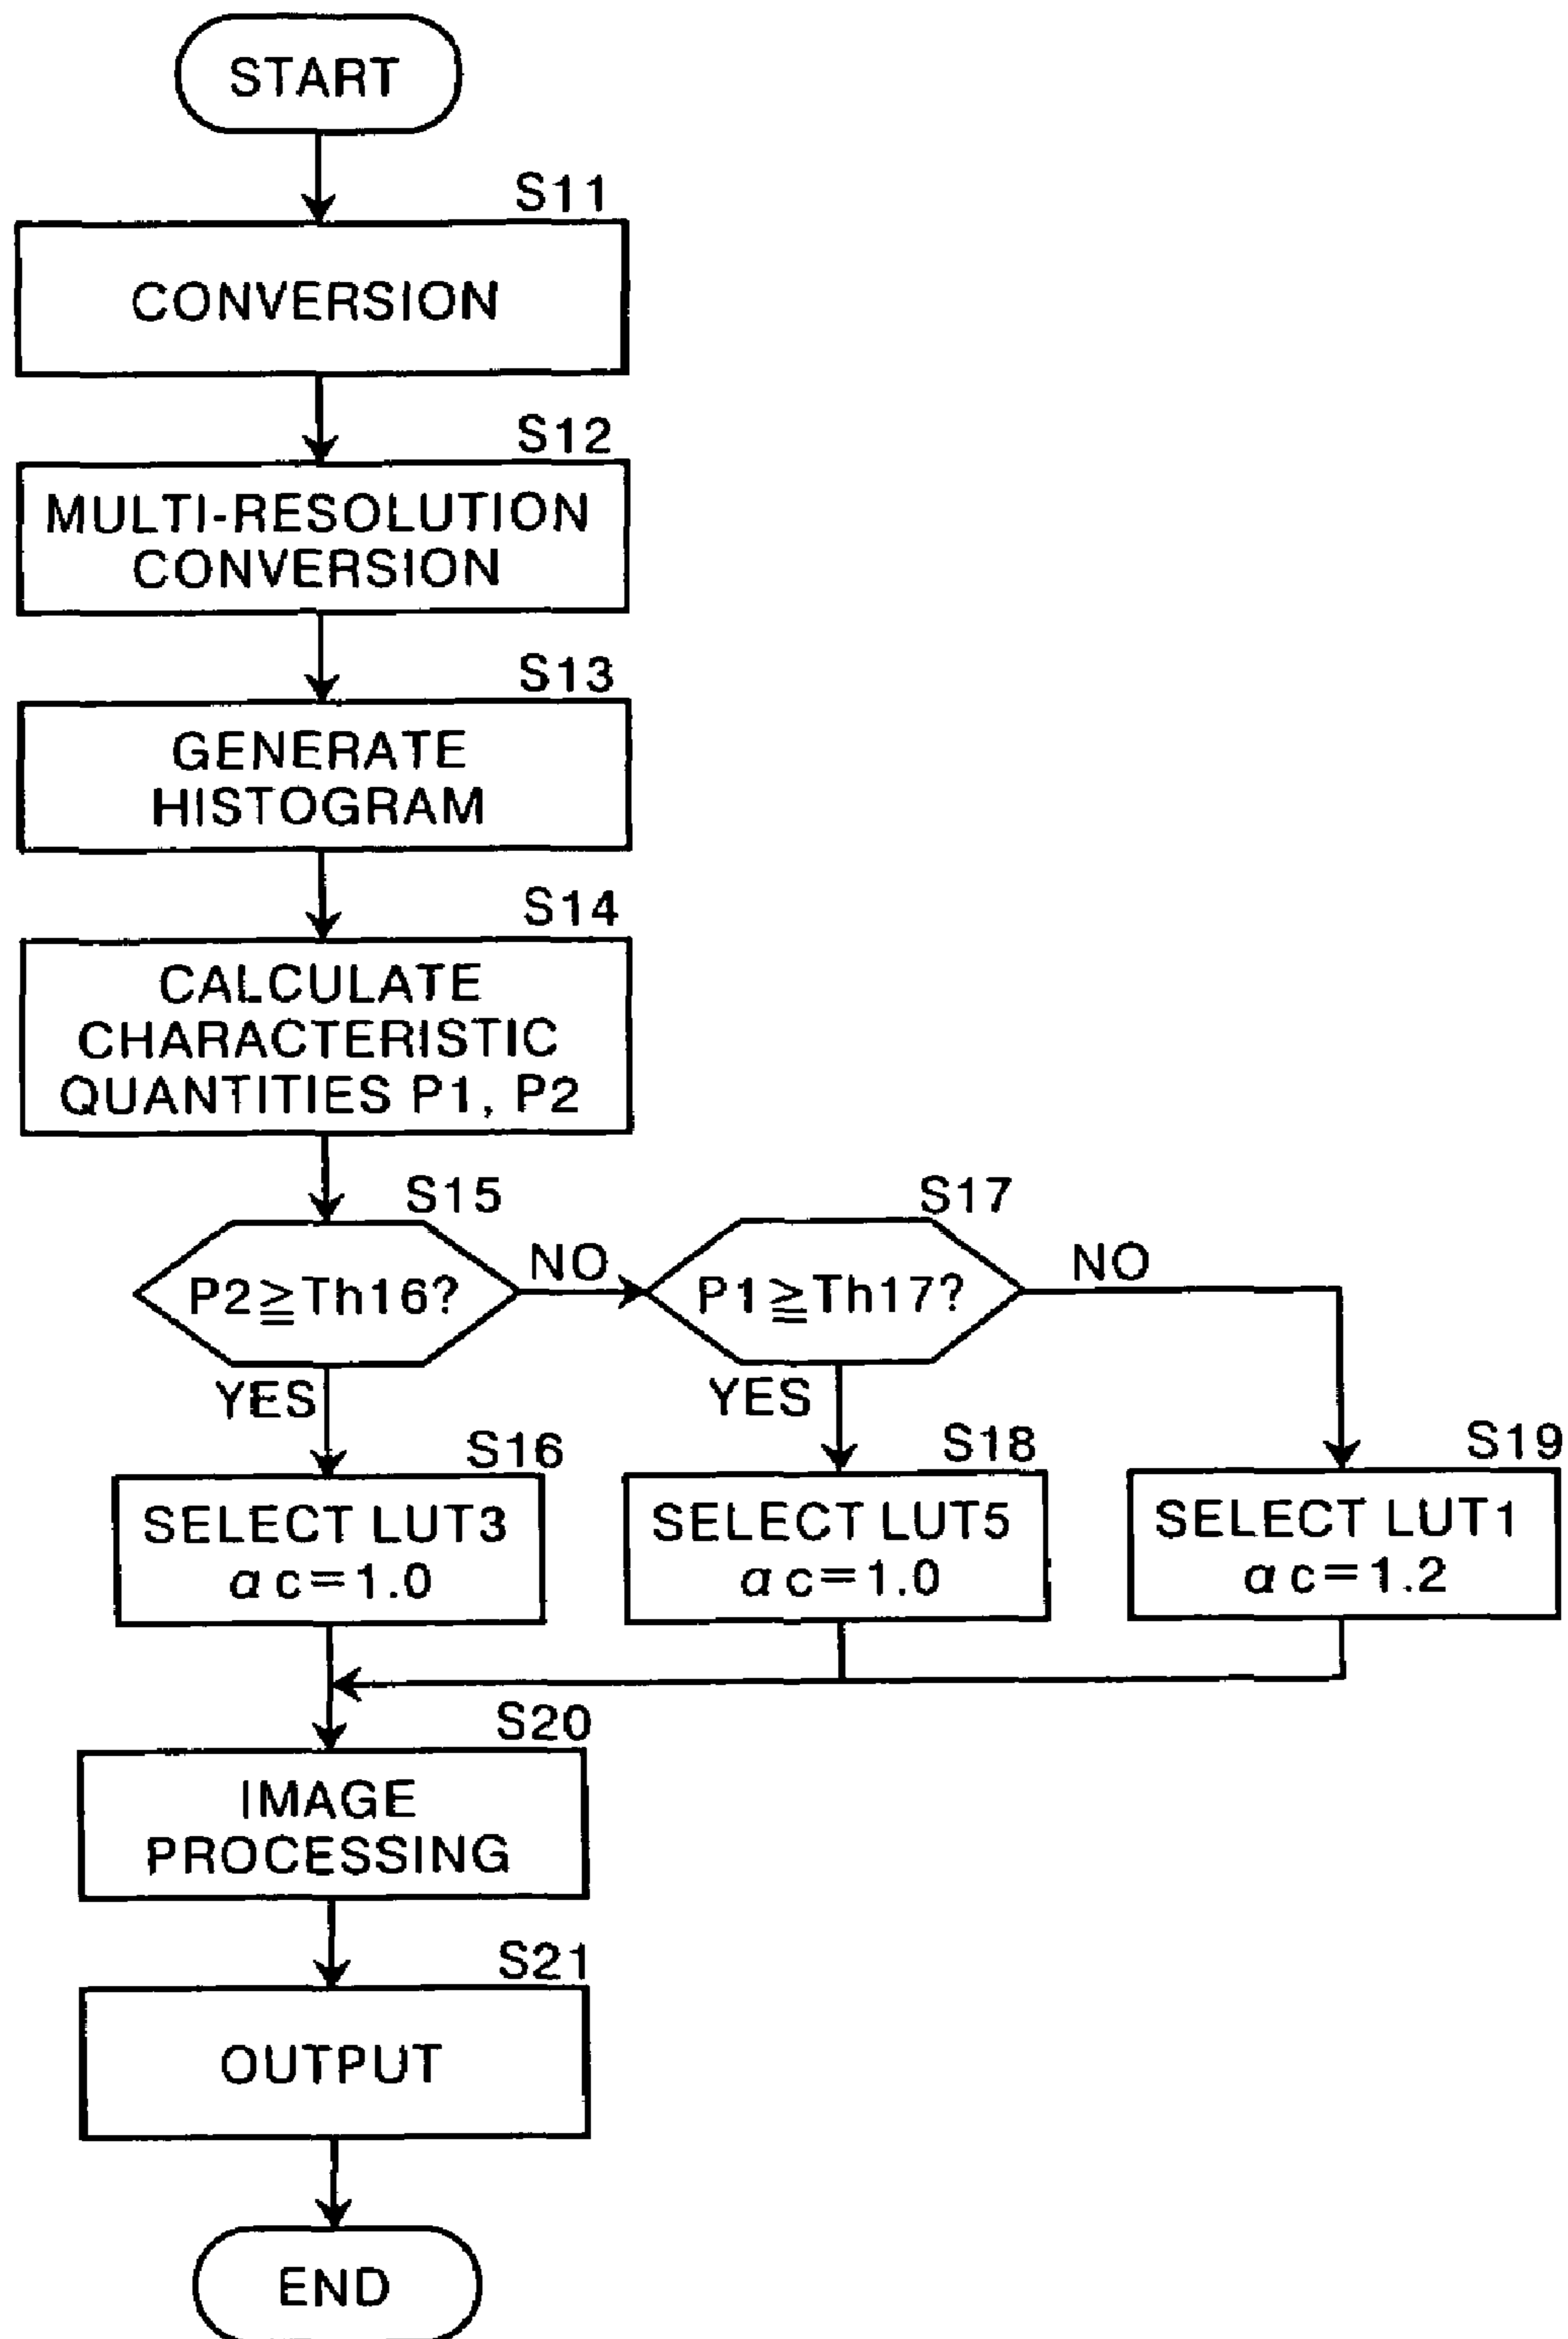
START

S11
CONVERSION

S12
MULTI-RESOLUTION CONVERSION

S13
GENERATE HISTOGRAM

S14
CALCULATE CHARACTERISTIC QUANTITIES P1, P2

S15
$P2 \geqq Th16$?
NO
YES

S17
$P1 \geqq Th17$?
NO
YES

S16
SELECT LUT3
$\alpha c = 1.0$

S18
SELECT LUT5
$\alpha c = 1.0$

S19
SELECT LUT1
$\alpha c = 1.2$

S20
IMAGE PROCESSING

S21
OUTPUT

END